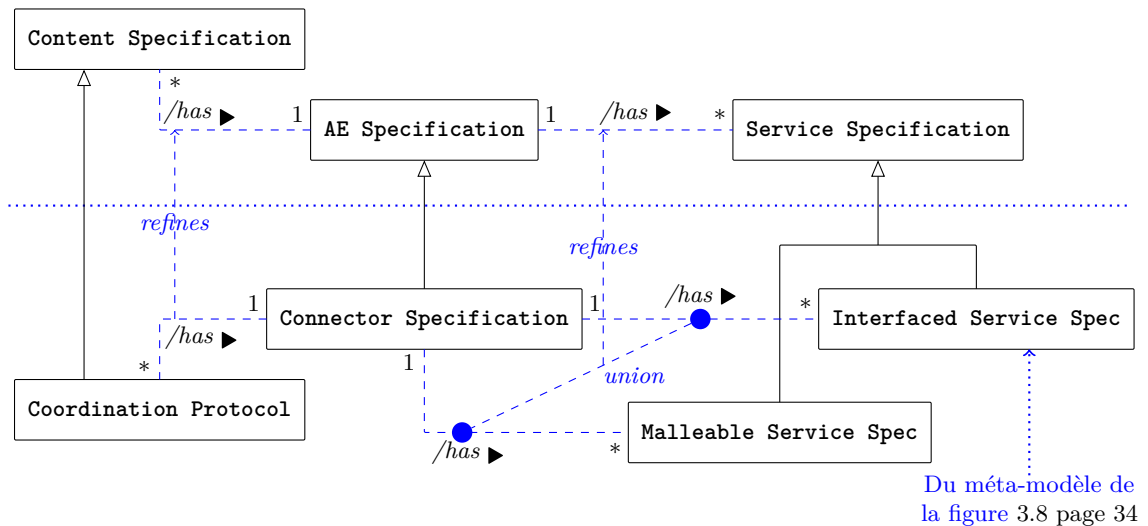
Content Specification

*

/has ▶

1

AE Specification

1

/has ▶

*

Service Specification

refines

refines

1

Connector Specification

1

/has ▶

*

Interfaced Service Spec

/has ▶

*

1

union

Coordination Protocol

Malleable Service Spec

/has ▶

*

Du méta-modèle de la figure 3.8 page 34